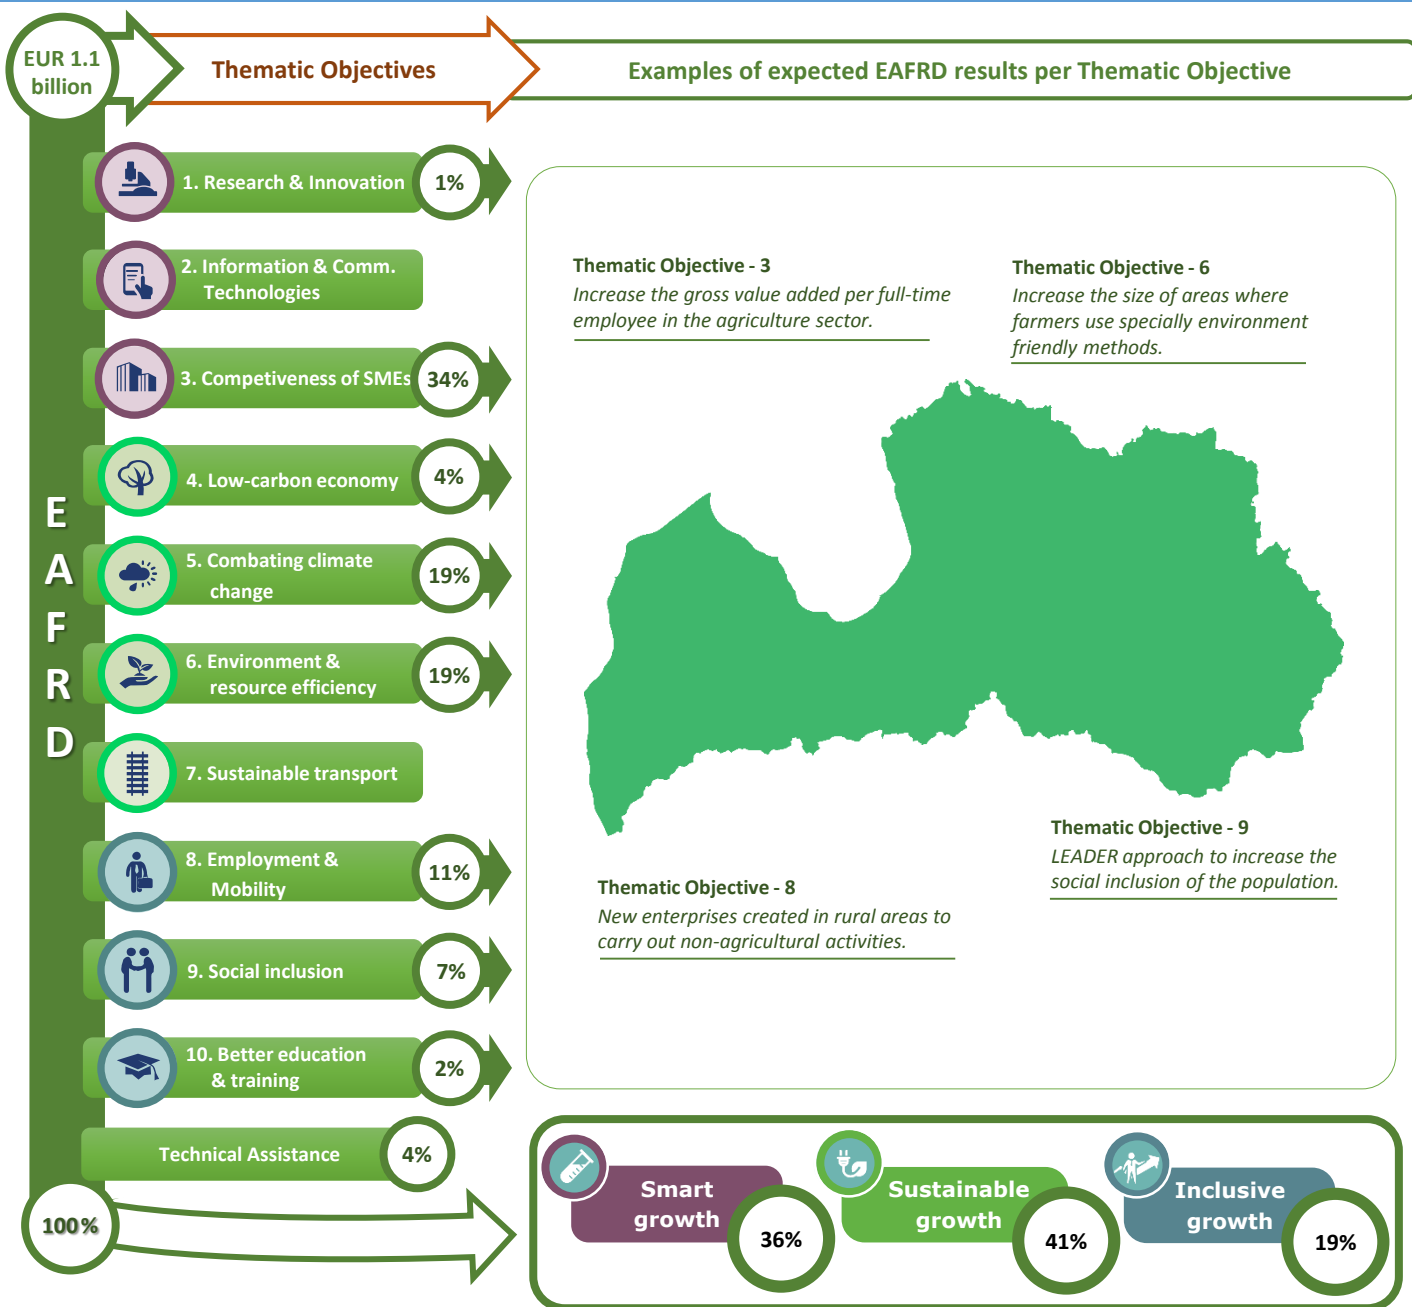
EUR 1.1 billion

Thematic Objectives

Examples of expected EAFRD results per Thematic Objective

EAFRD

1. Research & Innovation 1%

2. Information & Comm. Technologies

3. Competiveness of SMEs 34%

4. Low-carbon economy 4%

5. Combating climate change 19%

6. Environment & resource efficiency 19%

7. Sustainable transport

8. Employment & Mobility 11%

9. Social inclusion 7%

10. Better education & training 2%

Technical Assistance 4%

100%

Thematic Objective - 3
*Increase the gross value added per full-time employee in the agriculture sector.*

Thematic Objective - 6
*Increase the size of areas where farmers use specially environment friendly methods.*

Thematic Objective - 9
*LEADER approach to increase the social inclusion of the population.*

Thematic Objective - 8
*New enterprises created in rural areas to carry out non-agricultural activities.*

Smart growth 36%

Sustainable growth 41%

Inclusive growth 19%